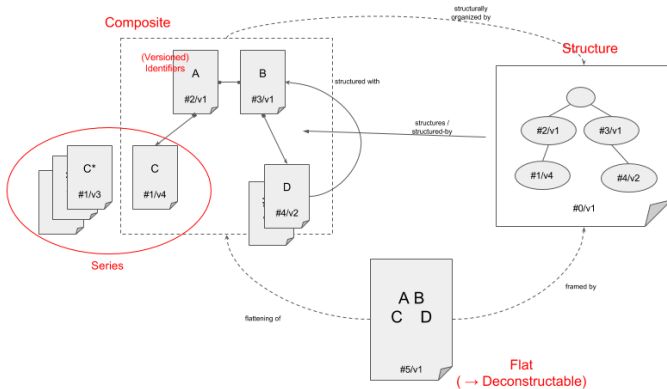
Composite

structurally organized by

Structure

(Versioned) Identifiers

A
#2/v1

B
#3/v1

structured with

structures / structured-by

C*
#1/v3

C
#1/v4

D
#4/v2

#2/v1
#3/v1
#1/v4
#4/v2
#0/v1

Series

framed by

flattening of

A B
C D
#5/v1

Flat
(→ Deconstructable)